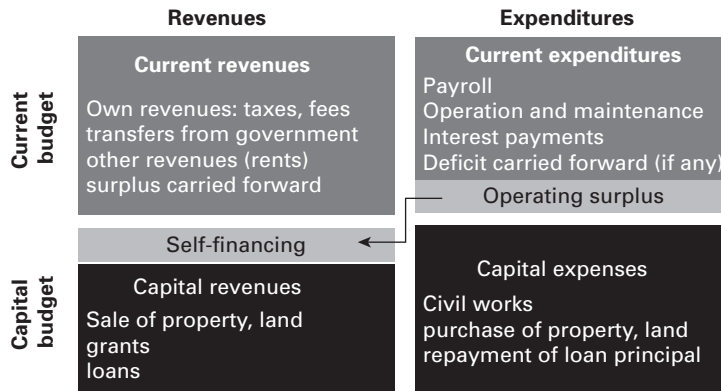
Revenues

Expenditures

Current budget

Current revenues

Own revenues: taxes, fees
transfers from government
other revenues (rents)
surplus carried forward

Current expenditures

Payroll
Operation and maintenance
Interest payments
Deficit carried forward (if any)

Operating surplus

Self-financing

Capital budget

Capital revenues

Sale of property, land
grants
loans

Capital expenses

Civil works
purchase of property, land
repayment of loan principal